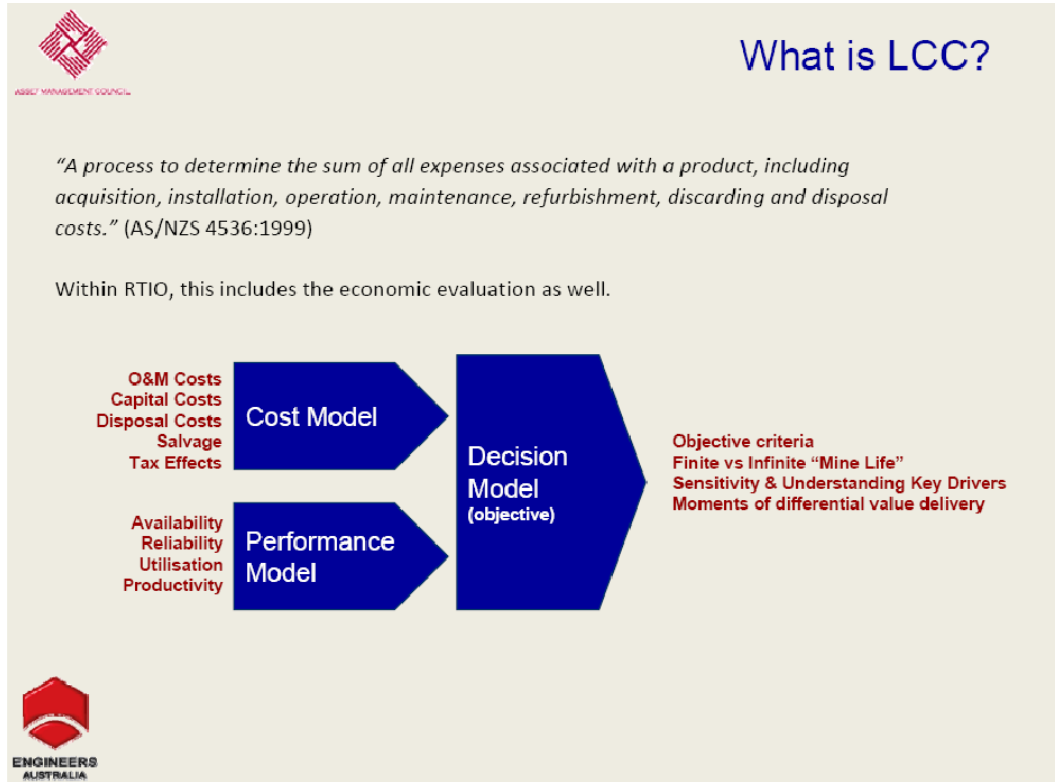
ASSET MANAGEMENT COUNCIL

What is LCC?

"A process to determine the sum of all expenses associated with a product, including acquisition, installation, operation, maintenance, refurbishment, discarding and disposal costs." (AS/NZS 4536:1999)

Within RTIO, this includes the economic evaluation as well.

O&M Costs
Capital Costs
Disposal Costs
Salvage
Tax Effects

Cost Model

Availability
Reliability
Utilisation
Productivity

Performance Model

Decision Model
(objective)

Objective criteria
Finite vs Infinite "Mine Life"
Sensitivity & Understanding Key Drivers
Moments of differential value delivery

ENGINEERS
AUSTRALIA